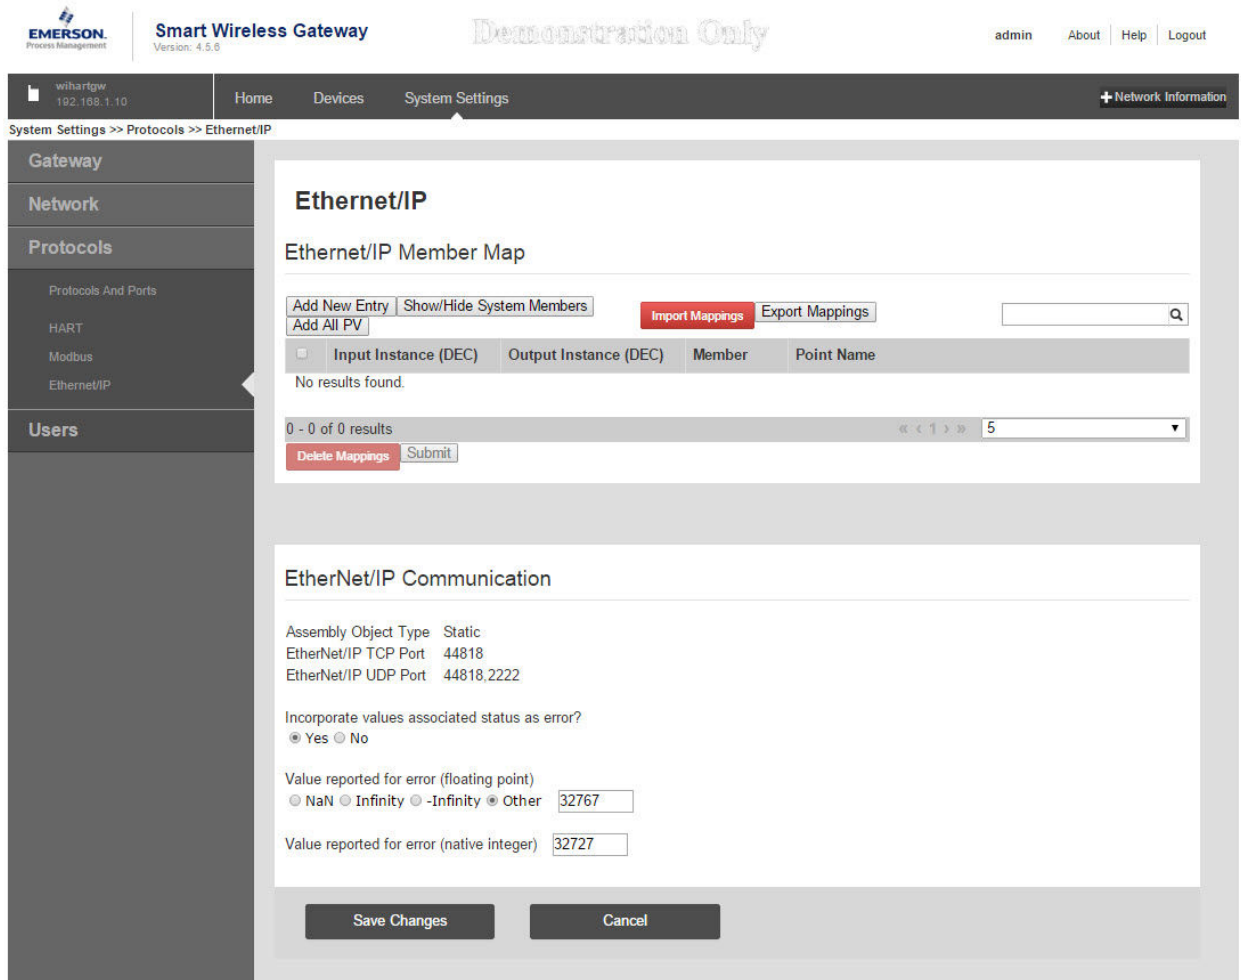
EMERSON.
Process Management

Smart Wireless Gateway
Version: 4.5.6

Demonstration Only

admin About Help Logout

wihartgw
192.168.1.10

Home Devices System Settings

Network Information

System Settings >> Protocols >> Ethernet/IP

Gateway
Network
Protocols
Protocols And Ports
HART
Modbus
Ethernet/IP
Users

Ethernet/IP

Ethernet/IP Member Map

Add New Entry Show/Hide System Members Add All PV Import Mappings Export Mappings

| | Input Instance (DEC) | Output Instance (DEC) | Member | Point Name |
|---|---|---|---|---|
| No results found. | | | | |

0 - 0 of 0 results « ‹ 1 › » 5

Delete Mappings Submit

EtherNet/IP Communication

Assembly Object Type Static
EtherNet/IP TCP Port 44818
EtherNet/IP UDP Port 44818,2222

Incorporate values associated status as error?
Yes No

Value reported for error (floating point)
NaN Infinity -Infinity Other 32767

Value reported for error (native integer) 32727

Save Changes Cancel